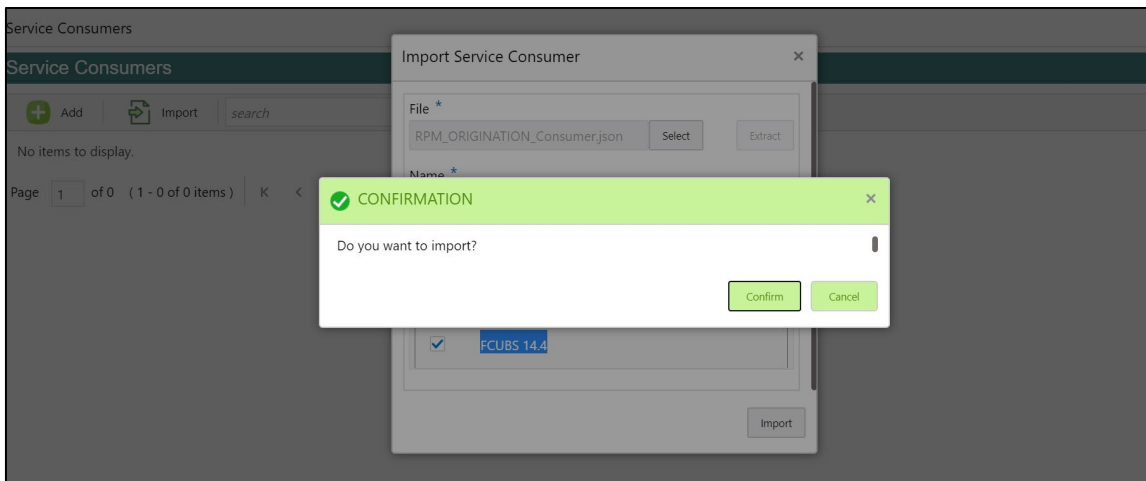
Service Consumers

Service Consumers

Add Import search

No items to display.

Page 1 of 0 (1 - 0 of 0 items) K <

Import Service Consumer ×

File *

RPM_ORIGINATION_Consumer.json Select Extract

Name *

CONFIRMATION ×

Do you want to import?

Confirm Cancel

FCUBS 14.4

Import